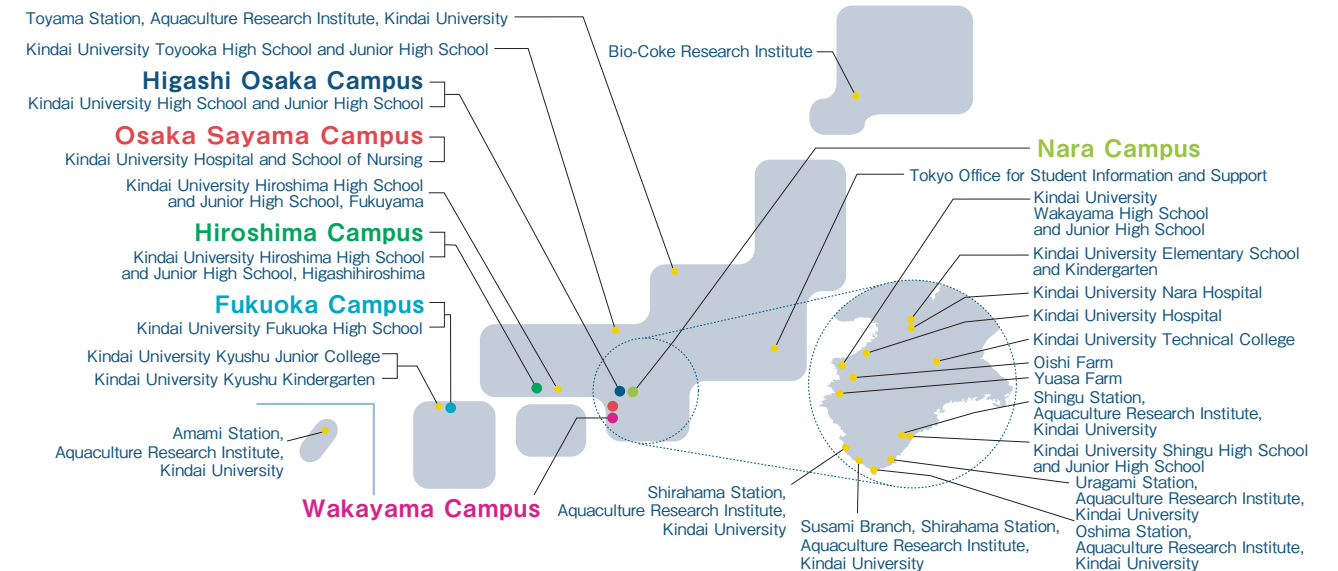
Toyama Station, Aquaculture Research Institute, Kindai University

Kindai University Toyooka High School and Junior High School

Higashi Osaka Campus
Kindai University High School and Junior High School

Osaka Sayama Campus
Kindai University Hospital and School of Nursing

Kindai University Hiroshima High School and Junior High School, Fukuyama

Hiroshima Campus
Kindai University Hiroshima High School and Junior High School, Higashihiroshima

Fukuoka Campus
Kindai University Fukuoka High School

Kindai University Kyushu Junior College
Kindai University Kyushu Kindergarten

Amami Station, Aquaculture Research Institute, Kindai University

Wakayama Campus

Bio-Coke Research Institute

Nara Campus

Tokyo Office for Student Information and Support

Kindai University Wakayama High School and Junior High School

Kindai University Elementary School and Kindergarten

Kindai University Nara Hospital

Kindai University Hospital

Kindai University Technical College

Oishi Farm

Yuasa Farm

Shingu Station, Aquaculture Research Institute, Kindai University

Kindai University Shingu High School and Junior High School

Uragami Station, Aquaculture Research Institute, Kindai University

Oshima Station, Aquaculture Research Institute, Kindai University

Shirahama Station, Aquaculture Research Institute, Kindai University

Susami Branch, Shirahama Station, Aquaculture Research Institute, Kindai University